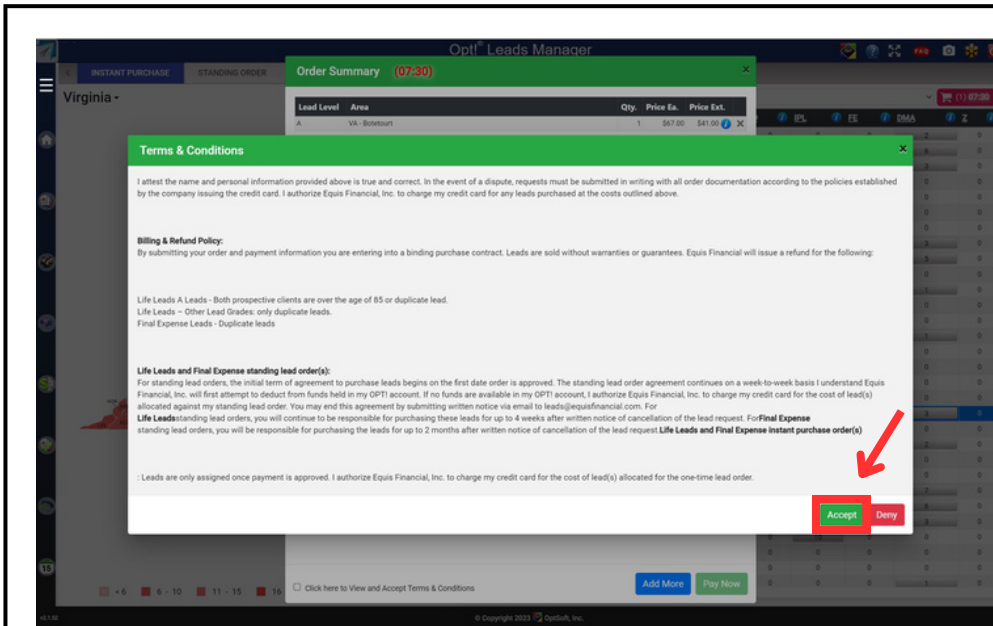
Opt! Leads Manager

INSTANT PURCHASE STANDING ORDER

Virginia

Order Summary (07:30)

| Lead Level | Area | Qty. | Price Ea. | Price Ext. |
|---|---|---|---|---|
| A | VA - Botetourt | 1 | $67.00 | $41.00 |

IPL FE DMA Z

(1) 07:30

Terms & Conditions

I attest the name and personal information provided above is true and correct. In the event of a dispute, requests must be submitted in writing with all order documentation according to the policies established by the company issuing the credit card. I authorize Equis Financial, Inc. to charge my credit card for any leads purchased at the costs outlined above.

Billing & Refund Policy:
By submitting your order and payment information you are entering into a binding purchase contract. Leads are sold without warranties or guarantees. Equis Financial will issue a refund for the following:

Life Leads A Leads - Both prospective clients are over the age of 85 or duplicate lead.
Life Leads – Other Lead Grades: only duplicate leads.
Final Expense Leads - Duplicate leads

Life Leads and Final Expense standing lead order(s):
For standing lead orders, the initial term of agreement to purchase leads begins on the first date order is approved. The standing lead order agreement continues on a week-to-week basis I understand Equis Financial, Inc. will first attempt to deduct from funds held in my OPT! account. If no funds are available in my OPT! account, I authorize Equis Financial, Inc. to charge my credit card for the cost of lead(s) allocated against my standing lead order. You may end this agreement by submitting written notice via email to leads@equisfinancial.com. For Life Leadsstanding lead orders, you will continue to be responsible for purchasing these leads for up to 4 weeks after written notice of cancellation of the lead request. ForFinal Expense standing lead orders, you will be responsible for purchasing the leads for up to 2 months after written notice of cancellation of the lead request.Life Leads and Final Expense instant purchase order(s)

: Leads are only assigned once payment is approved. I authorize Equis Financial, Inc. to charge my credit card for the cost of lead(s) allocated for the one-time lead order.

Accept Deny

< 6 6 - 10 11 - 15 16

Click here to View and Accept Terms & Conditions

Add More Pay Now

© Copyright 2023 OptSoft, Inc.